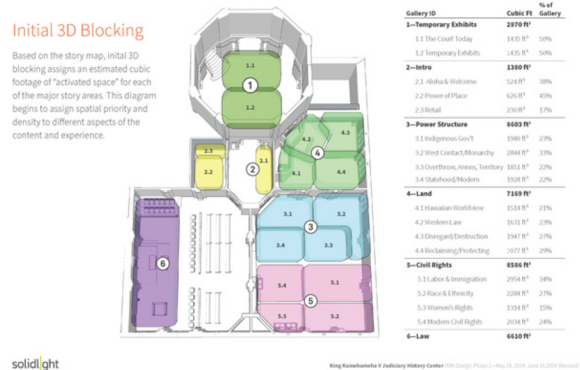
Initial 3D Blocking

Based on the story map, inital 3D blocking assigns an estimated cubic footage of "activated space" for each of the major story areas. This diagram begins to assign spatial priority and density to different aspects of the content and experience.

| Gallery ID | Cubic Ft | % of Gallery |
|---|---|---|
| 1—Temporary Exhibits | 2870 ft³ | |
| 1.1 The Court Today | 1435 ft³ | 50% |
| 1.2 Temporary Exhibits | 1435 ft³ | 50% |
| 2—Intro | 1380 ft³ | |
| 2.1 Aloha & Welcome | 524 ft³ | 38% |
| 2.2 Power of Place | 626 ft³ | 45% |
| 2.3 Retail | 230 ft³ | 17% |
| 3—Power Structure | 8603 ft³ | |
| 3.1 Indigenous Gov't | 1980 ft³ | 23% |
| 3.2 West Contact/Monarchy | 2844 ft³ | 33% |
| 3.3 Overthrow, Annex, Territory | 1851 ft³ | 22% |
| 3.4 Statehood/Modern | 1928 ft³ | 22% |
| 4—Land | 7169 ft³ | |
| 4.1 Hawaiian Worldview | 1514 ft³ | 21% |
| 4.2 Western Law | 1631 ft³ | 23% |
| 4.3 Disregard/Detection | 1947 ft³ | 27% |
| 4.4 Reclaiming/Protecting | 2077 ft³ | 29% |
| 5—Civil Rights | 8586 ft³ | |
| 5.1 Labor & Immigration | 2954 ft³ | 34% |
| 5.2 Race & Ethnicity | 2249 ft³ | 27% |
| 5.3 Women's Rights | 1314 ft³ | 15% |
| 5.4 Modern Civil Rights | 2034 ft³ | 24% |
| 6—Law | 6610 ft³ | |

1
1.1
1.2
2
2.1
2.2
2.3
3
3.1
3.2
3.3
3.4
4
4.1
4.2
4.3
4.4
5
5.1
5.2
5.3
5.4
6

solidlight

King Kamehameha V Judiciary History Center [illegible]